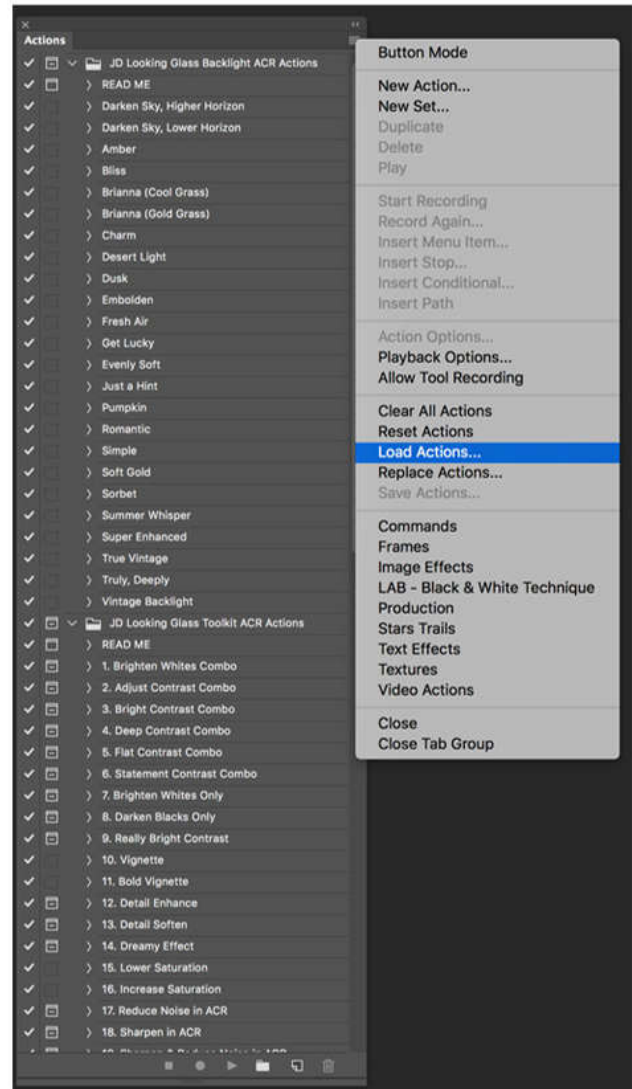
Actions

JD Looking Glass Backlight ACR Actions
READ ME
Darken Sky, Higher Horizon
Darken Sky, Lower Horizon
Amber
Bliss
Brianna (Cool Grass)
Brianna (Gold Grass)
Charm
Desert Light
Dusk
Embolden
Fresh Air
Get Lucky
Evenly Soft
Just a Hint
Pumpkin
Romantic
Simple
Soft Gold
Sorbet
Summer Whisper
Super Enhanced
True Vintage
Truly, Deeply
Vintage Backlight
JD Looking Glass Toolkit ACR Actions
READ ME
1. Brighten Whites Combo
2. Adjust Contrast Combo
3. Bright Contrast Combo
4. Deep Contrast Combo
5. Flat Contrast Combo
6. Statement Contrast Combo
7. Brighten Whites Only
8. Darken Blacks Only
9. Really Bright Contrast
10. Vignette
11. Bold Vignette
12. Detail Enhance
13. Detail Soften
14. Dreamy Effect
15. Lower Saturation
16. Increase Saturation
17. Reduce Noise in ACR
18. Sharpen in ACR
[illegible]

Button Mode

New Action...
New Set...
Duplicate
Delete
Play

Start Recording
Record Again...
Insert Menu Item...
Insert Stop...
Insert Conditional...
Insert Path

Action Options...
Playback Options...
Allow Tool Recording

Clear All Actions
Reset Actions
Load Actions...
Replace Actions...
Save Actions...

Commands
Frames
Image Effects
LAB - Black & White Technique
Production
Stars Trails
Text Effects
Textures
Video Actions

Close
Close Tab Group